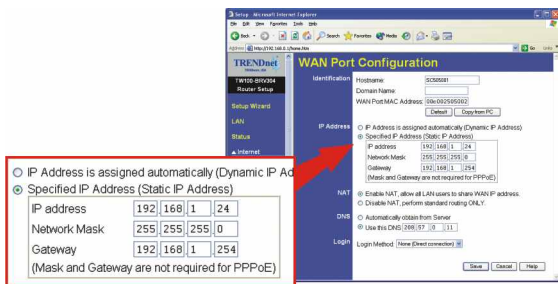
Setup - Microsoft Internet Explorer
File Edit View Favorites Tools Help
Back Search Favorites Media
Address http://192.168.0.1/home.htm
Go Links

TRENDnet
TW100-BRV304
Router Setup

Setup Wizard
LAN
Status
▲ Internet

WAN Port Configuration

Identification
Hostname: SC505081
Domain Name:
WAN Port MAC Address: 00c002505082
Default Copy from PC

IP Address
○ IP Address is assigned automatically (Dynamic IP Address)
⦿ Specified IP Address (Static IP Address)

| IP address | 192 | 168 | 1 | 24 |
|---|---|---|---|---|
| Network Mask | 255 | 255 | 255 | 0 |
| Gateway | 192 | 168 | 1 | 254 |

(Mask and Gateway are not required for PPPoE)

NAT
⦿ Enable NAT, allow all LAN users to share WAN IP address.
○ Disable NAT, perform standard routing ONLY.

DNS
○ Automatically obtain from Server
⦿ Use this DNS 208 57 0 11

Login
Login Method: None (Direct connection)

Save Cancel Help

○ IP Address is assigned automatically (Dynamic IP Ad
⦿ Specified IP Address (Static IP Address)

| IP address | 192 | 168 | 1 | 24 |
|---|---|---|---|---|
| Network Mask | 255 | 255 | 255 | 0 |
| Gateway | 192 | 168 | 1 | 254 |

(Mask and Gateway are not required for PPPoE)